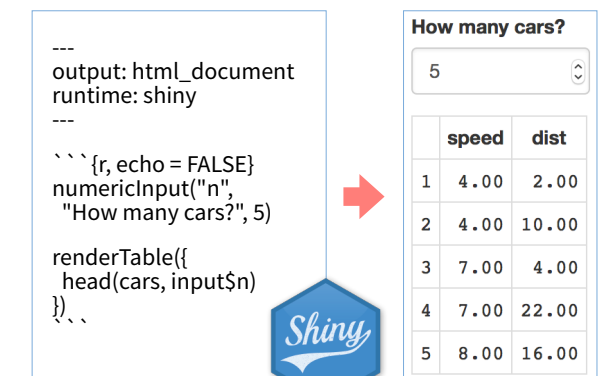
---
output: html_document
runtime: shiny
---

```{r, echo = FALSE}
numericInput("n",
  "How many cars?", 5)

renderTable({
  head(cars, input$n)
})
```

Shiny

How many cars?

5

|   | speed | dist |
|---|---|---|
| 1 | 4.00 | 2.00 |
| 2 | 4.00 | 10.00 |
| 3 | 7.00 | 4.00 |
| 4 | 7.00 | 22.00 |
| 5 | 8.00 | 16.00 |